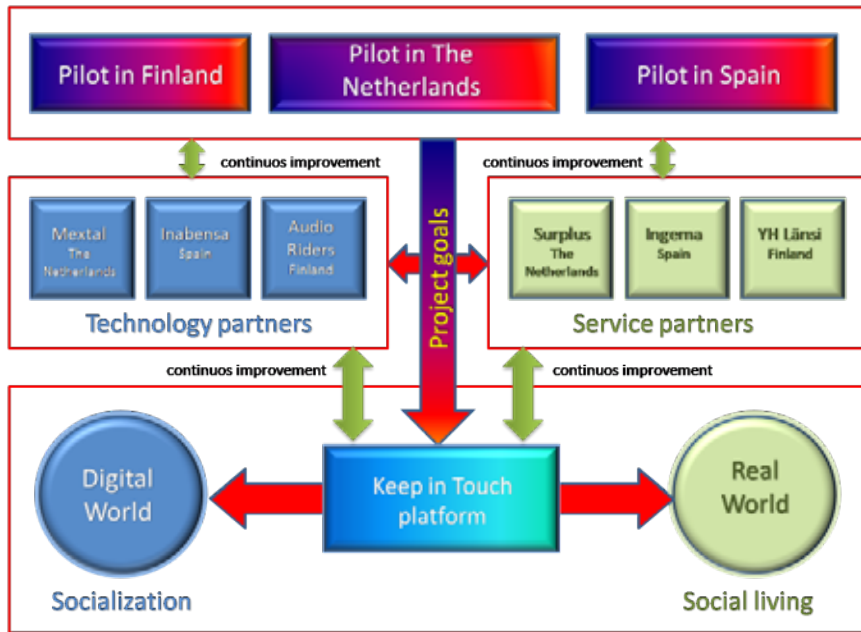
Pilot in Finland

Pilot in The Netherlands

Pilot in Spain

continuos improvement

continuos improvement

Mextal The Netherlands

Inabensa Spain

Audio Riders Finland

Technology partners

Project goals

Surplus The Netherlands

Ingema Spain

YH Länsi Finland

Service partners

continuos improvement

continuos improvement

Digital World

Keep in Touch platform

Real World

Socialization

Social living